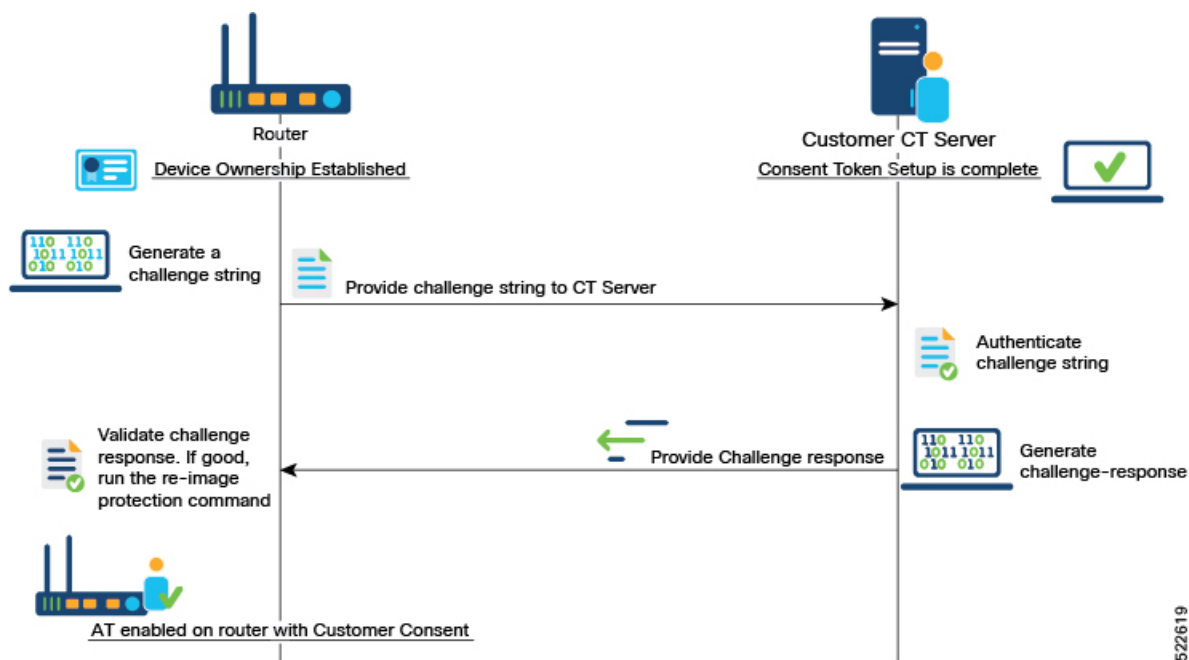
Router

Customer CT Server

Device Ownership Established

Consent Token Setup is complete

110 110
1011 1011
010 010

Generate a challenge string

Provide challenge string to CT Server

Authenticate challenge string

Validate challenge response. If good, run the re-image protection command

Provide Challenge response

110 110
1011 1011
010 010

Generate challenge-response

AT enabled on router with Customer Consent

522619